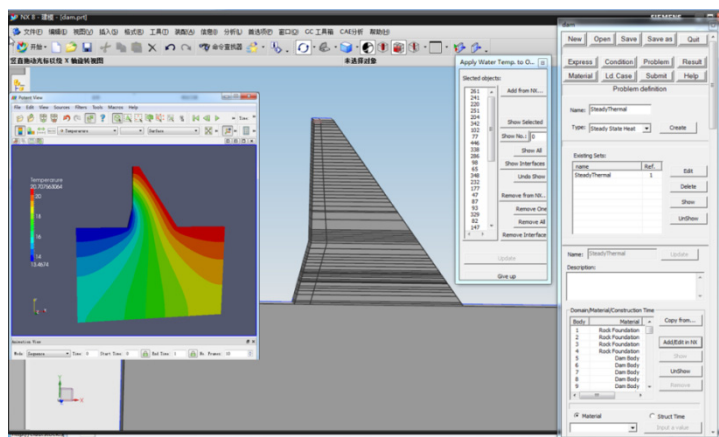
NX 8 - 建模 - [dam.prt]
SIEMENS
文件(F) 编辑(E) 视图(V) 插入(S) 格式(R) 工具(T) 装配(A) 信息(I) 分析(L) 首选项(P) 窗口(O) GC 工具箱 CAE分析 帮助(H)
开始
命令查找器
至直推动光标切换 Y 轴旋转视图
未选择对象
Apply Water Temp. to O...
Selected objects:
261
241
220
251
204
242
102
77
446
338
286
98
65
348
232
177
47
87
93
329
82
147
Add from NX...
Show Selected
Show No.: 0
Show All
Show Interfaces
Undo Show
Remove from NX...
Remove One
Remove All
Remove Interface
Update
Give up
Project View
File Edit View Sources Filters Tools Macros Help
Temperature
20.707663064
20
14
10
14
13.4674
Animation View
Mode: Sequence Time: 0 Start Time: 0 End Time: 1 No. Frames: 10
dam
New
Open
Save
Save as
Quit
Express
Condition
Problem
Result
Material
Ld Case
Submit
Help
Problem definition
Name: SteadyThermal
Type: Steady State Heat
Create
Existing Sets:
| name | Ref. |
|---|---|
| SteadyThermal | 1 |
Edit
Delete
Show
UnShow
Name: SteadyThermal
Update
Description:
Domain/Material/Construction Time
| Body | Material |
|---|---|
| 1 | Rock Foundation |
| 2 | Rock Foundation |
| 3 | Rock Foundation |
| 4 | Rock Foundation |
| 5 | Dam Body |
| 6 | Dam Body |
| 7 | Dam Body |
| 8 | Dam Body |
| 9 | Dam Body |
| 10 | Dam Body |
Copy from...
Add/Edit in NX
Show
UnShow
Remove
Material
Struct Time
Input a value